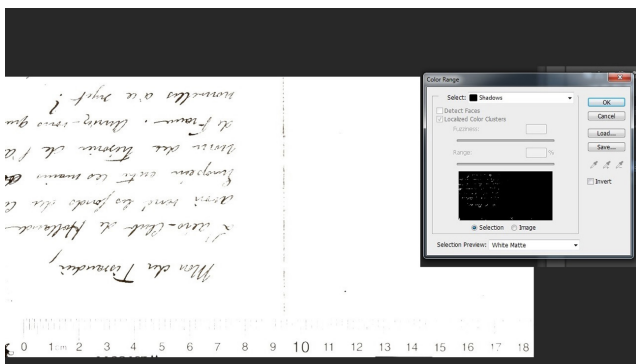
Mon cher Fernandez,

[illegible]

Color Range

Select: Shadows

Detect Faces

Localized Color Clusters

Fuzziness:

Range: %

Selection

Image

Selection Preview: White Matte

OK

Cancel

Load...

Save...

Invert

0 1cm 2 3 4 5 6 7 8 9 10 11 12 13 14 15 16 17 18